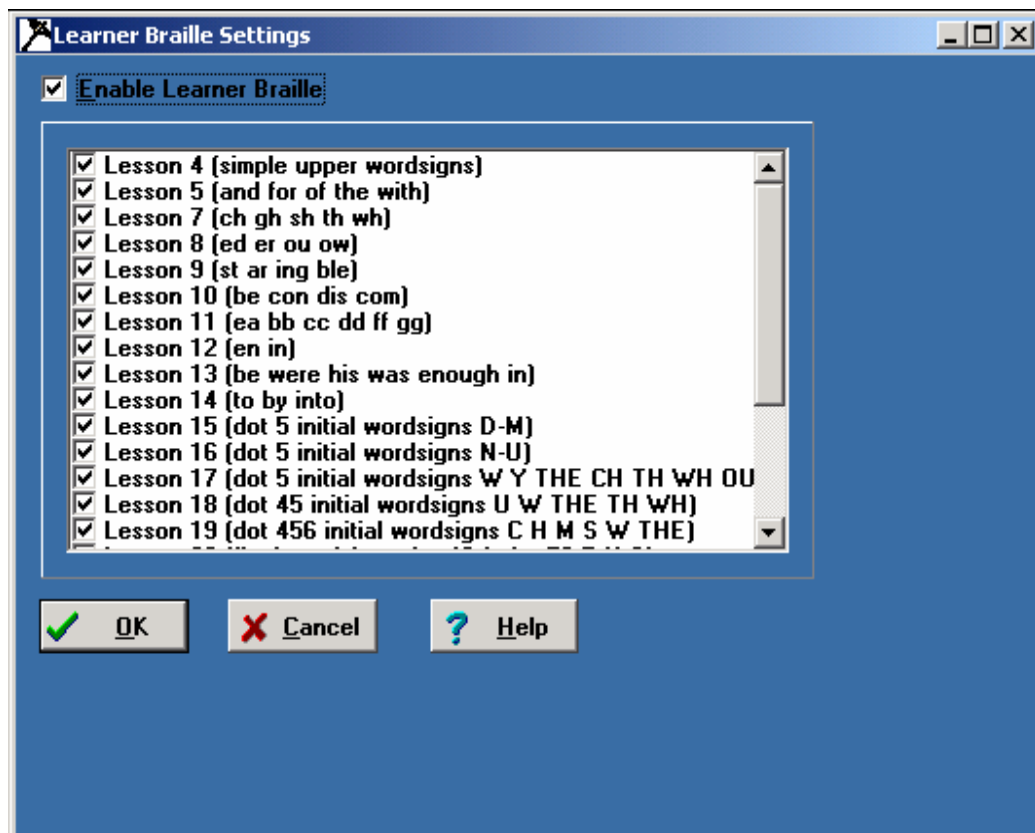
Learner Braille Settings

☑ Enable Learner Braille

☑ Lesson 4 (simple upper wordsigns)
☑ Lesson 5 (and for of the with)
☑ Lesson 7 (ch gh sh th wh)
☑ Lesson 8 (ed er ou ow)
☑ Lesson 9 (st ar ing ble)
☑ Lesson 10 (be con dis com)
☑ Lesson 11 (ea bb cc dd ff gg)
☑ Lesson 12 (en in)
☑ Lesson 13 (be were his was enough in)
☑ Lesson 14 (to by into)
☑ Lesson 15 (dot 5 initial wordsigns D-M)
☑ Lesson 16 (dot 5 initial wordsigns N-U)
☑ Lesson 17 (dot 5 initial wordsigns W Y THE CH TH WH OU
☑ Lesson 18 (dot 45 initial wordsigns U W THE TH WH)
☑ Lesson 19 (dot 456 initial wordsigns C H M S W THE)
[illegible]

OK
Cancel
Help